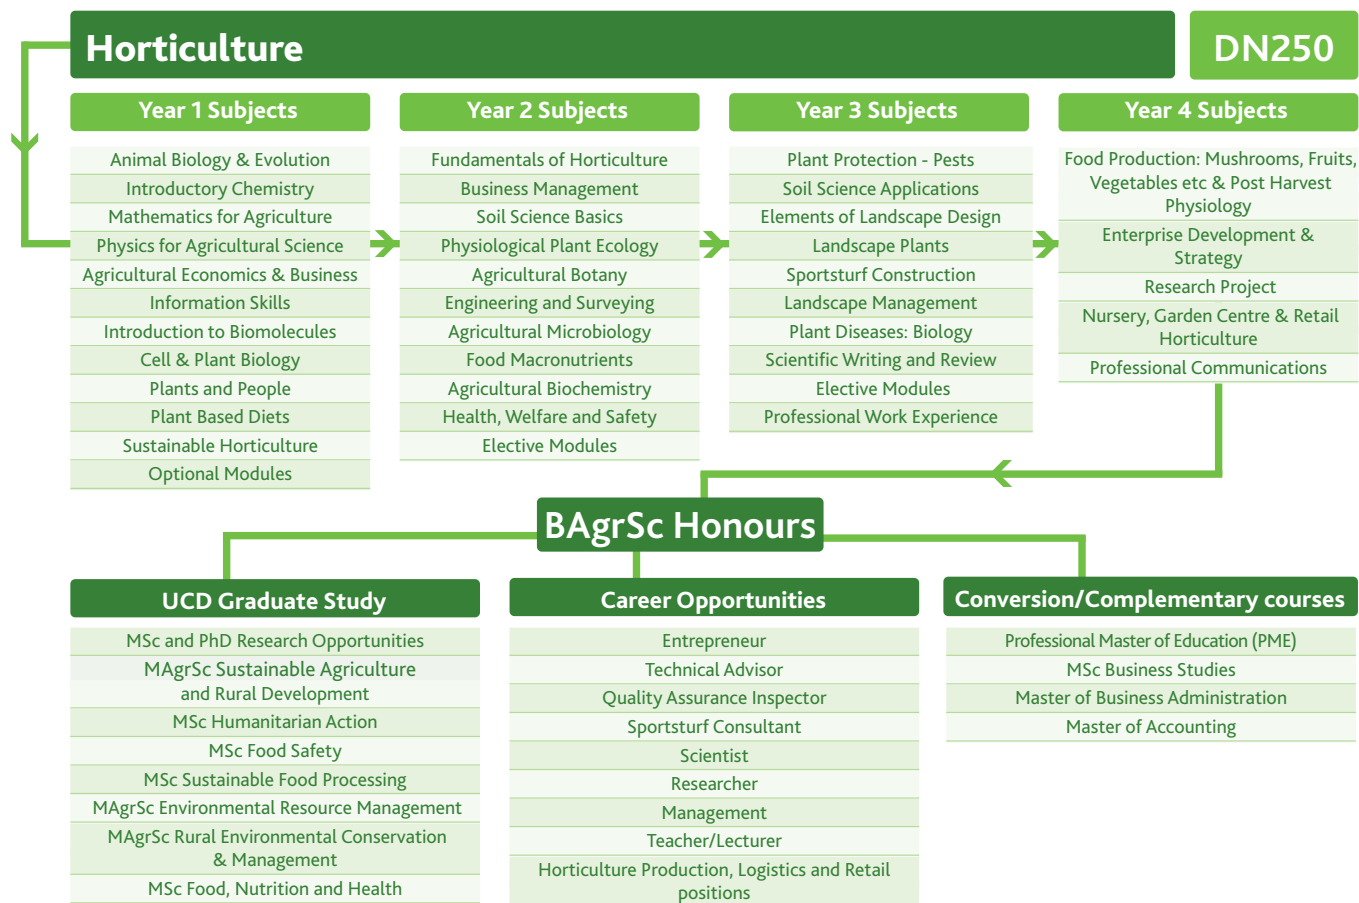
Horticulture

DN250

Year 1 Subjects

Animal Biology & Evolution
Introductory Chemistry
Mathematics for Agriculture
Physics for Agricultural Science
Agricultural Economics & Business
Information Skills
Introduction to Biomolecules
Cell & Plant Biology
Plants and People
Plant Based Diets
Sustainable Horticulture
Optional Modules

Year 2 Subjects

Fundamentals of Horticulture
Business Management
Soil Science Basics
Physiological Plant Ecology
Agricultural Botany
Engineering and Surveying
Agricultural Microbiology
Food Macronutrients
Agricultural Biochemistry
Health, Welfare and Safety
Elective Modules

Year 3 Subjects

Plant Protection - Pests
Soil Science Applications
Elements of Landscape Design
Landscape Plants
Sportsturf Construction
Landscape Management
Plant Diseases: Biology
Scientific Writing and Review
Elective Modules
Professional Work Experience

Year 4 Subjects

Food Production: Mushrooms, Fruits, Vegetables etc & Post Harvest Physiology
Enterprise Development & Strategy
Research Project
Nursery, Garden Centre & Retail Horticulture
Professional Communications

BAgrSc Honours

UCD Graduate Study

MSc and PhD Research Opportunities
MAgrSc Sustainable Agriculture and Rural Development
MSc Humanitarian Action
MSc Food Safety
MSc Sustainable Food Processing
MAgrSc Environmental Resource Management
MAgrSc Rural Environmental Conservation & Management
MSc Food, Nutrition and Health

Career Opportunities

Entrepreneur
Technical Advisor
Quality Assurance Inspector
Sportsturf Consultant
Scientist
Researcher
Management
Teacher/Lecturer
Horticulture Production, Logistics and Retail positions

Conversion/Complementary courses

Professional Master of Education (PME)
MSc Business Studies
Master of Business Administration
Master of Accounting